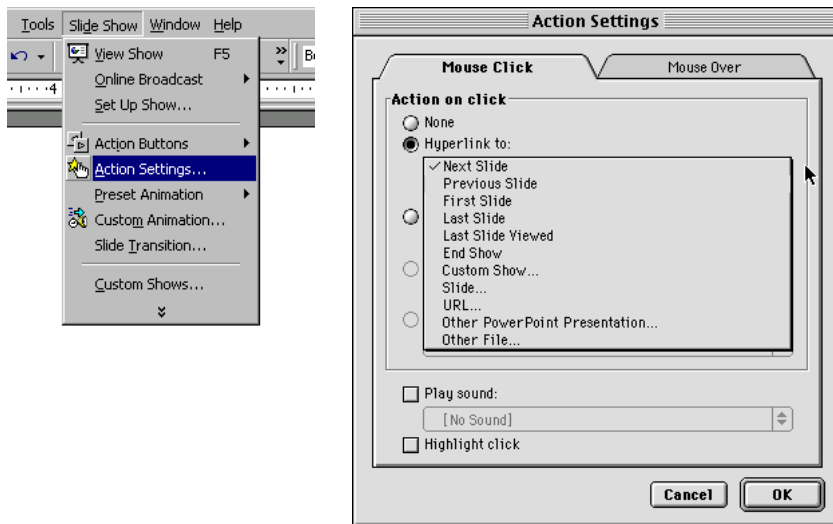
Tools Slide Show Window Help

View Show F5
Online Broadcast
Set Up Show...
Action Buttons
Action Settings...
Preset Animation
Custom Animation...
Slide Transition...
Custom Shows...

Action Settings

Mouse Click
Mouse Over

Action on click
None
Hyperlink to:
✓ Next Slide
Previous Slide
First Slide
Last Slide
Last Slide Viewed
End Show
Custom Show...
Slide...
URL...
Other PowerPoint Presentation...
Other File...

Play sound:
[No Sound]
Highlight click

Cancel
OK